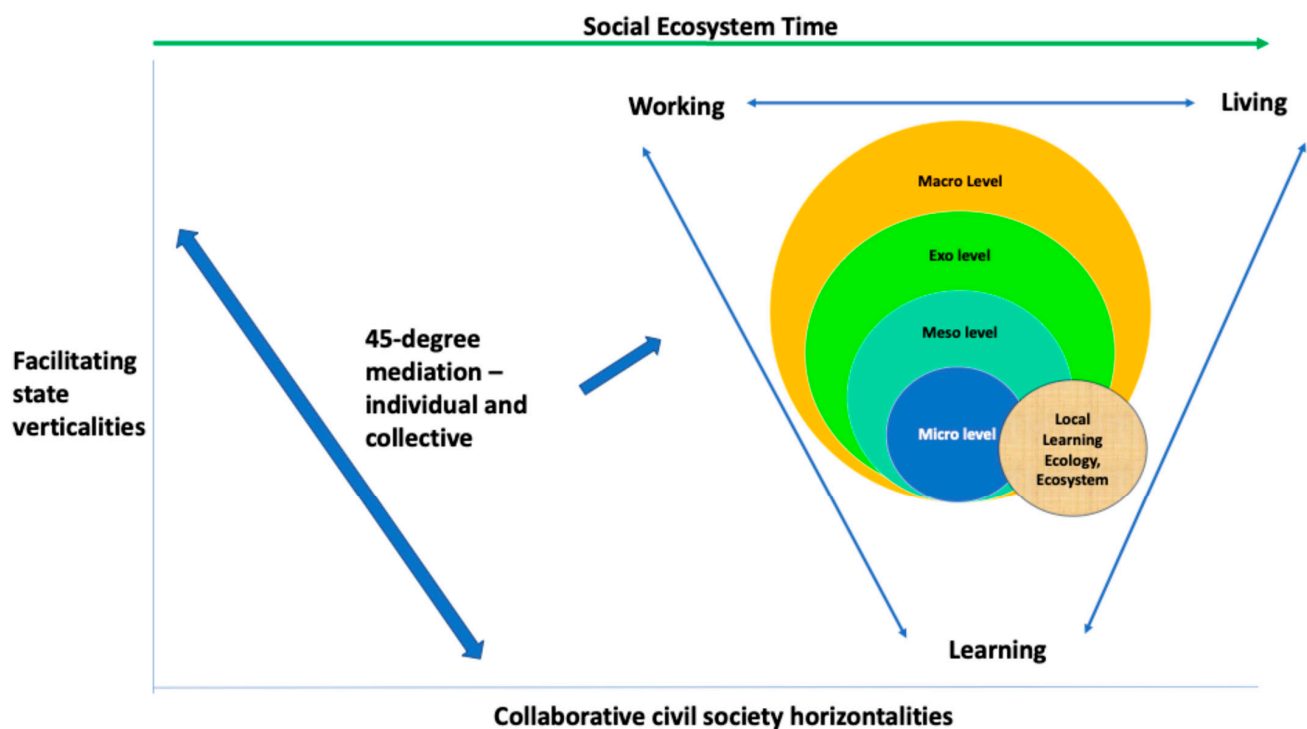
Social Ecosystem Time

Working

Living

Macro Level

Exo level

Meso level

Micro level

Local Learning Ecology, Ecosystem

Facilitating state verticalities

45-degree mediation – individual and collective

Learning

Collaborative civil society horizontalities